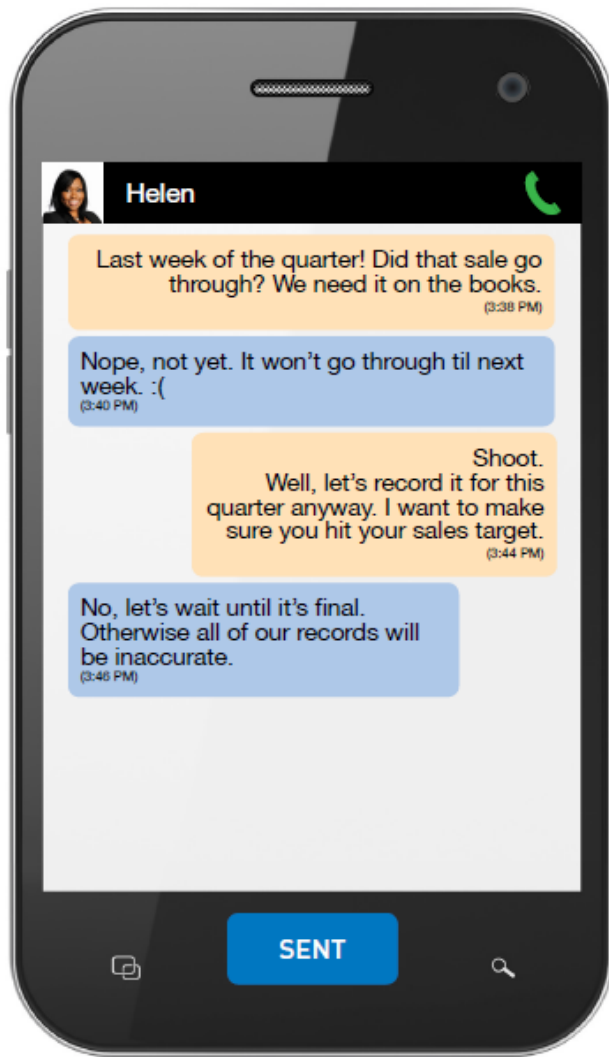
Helen

Last week of the quarter! Did that sale go through? We need it on the books.
(3:38 PM)

Nope, not yet. It won't go through til next week. :(
(3:40 PM)

Shoot.
Well, let's record it for this quarter anyway. I want to make sure you hit your sales target.
(3:44 PM)

No, let's wait until it's final. Otherwise all of our records will be inaccurate.
(3:46 PM)

SENT